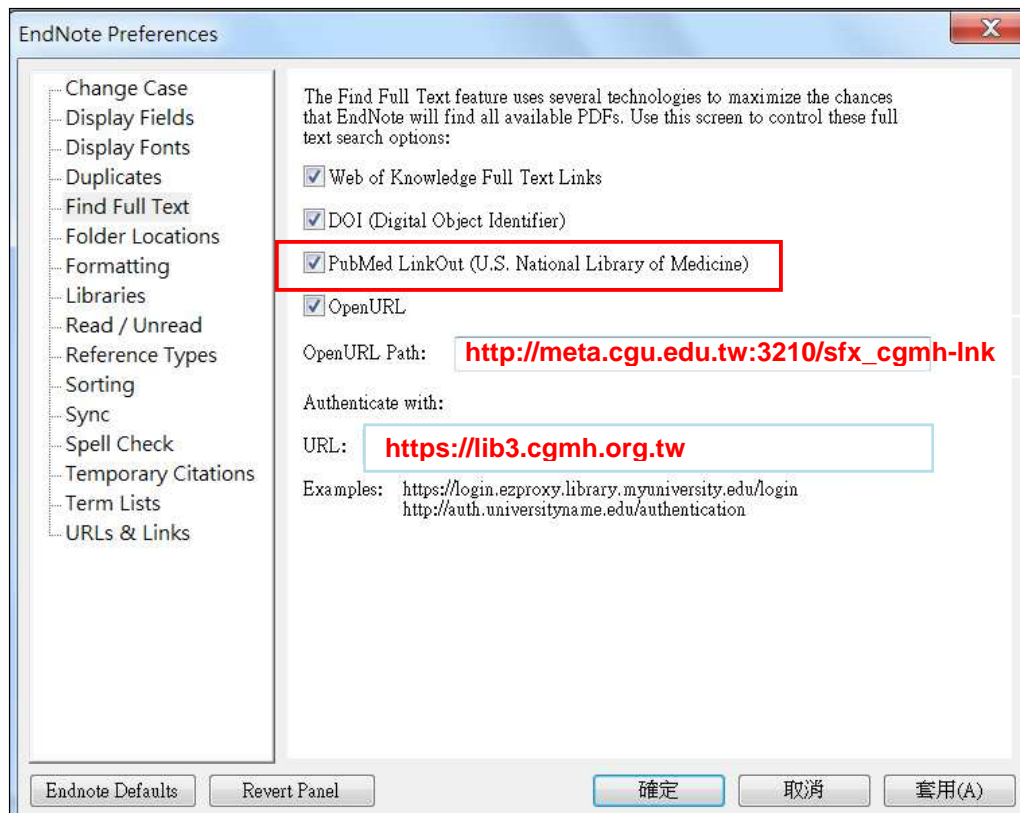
EndNote Preferences

Change Case
Display Fields
Display Fonts
Duplicates
Find Full Text
Folder Locations
Formatting
Libraries
Read / Unread
Reference Types
Sorting
Sync
Spell Check
Temporary Citations
Term Lists
URLs & Links

The Find Full Text feature uses several technologies to maximize the chances that EndNote will find all available PDFs. Use this screen to control these full text search options:

Web of Knowledge Full Text Links

DOI (Digital Object Identifier)

PubMed LinkOut (U.S. National Library of Medicine)

OpenURL

OpenURL Path: http://meta.cgu.edu.tw:3210/sfx_cgmh-lnk

Authenticate with:

URL: https://lib3.cgmh.org.tw

Examples: https://login.ezproxy.library.myuniversity.edu/login
http://auth.universityname.edu/authentication

Endnote Defaults
Revert Panel
確定
取消
套用(A)